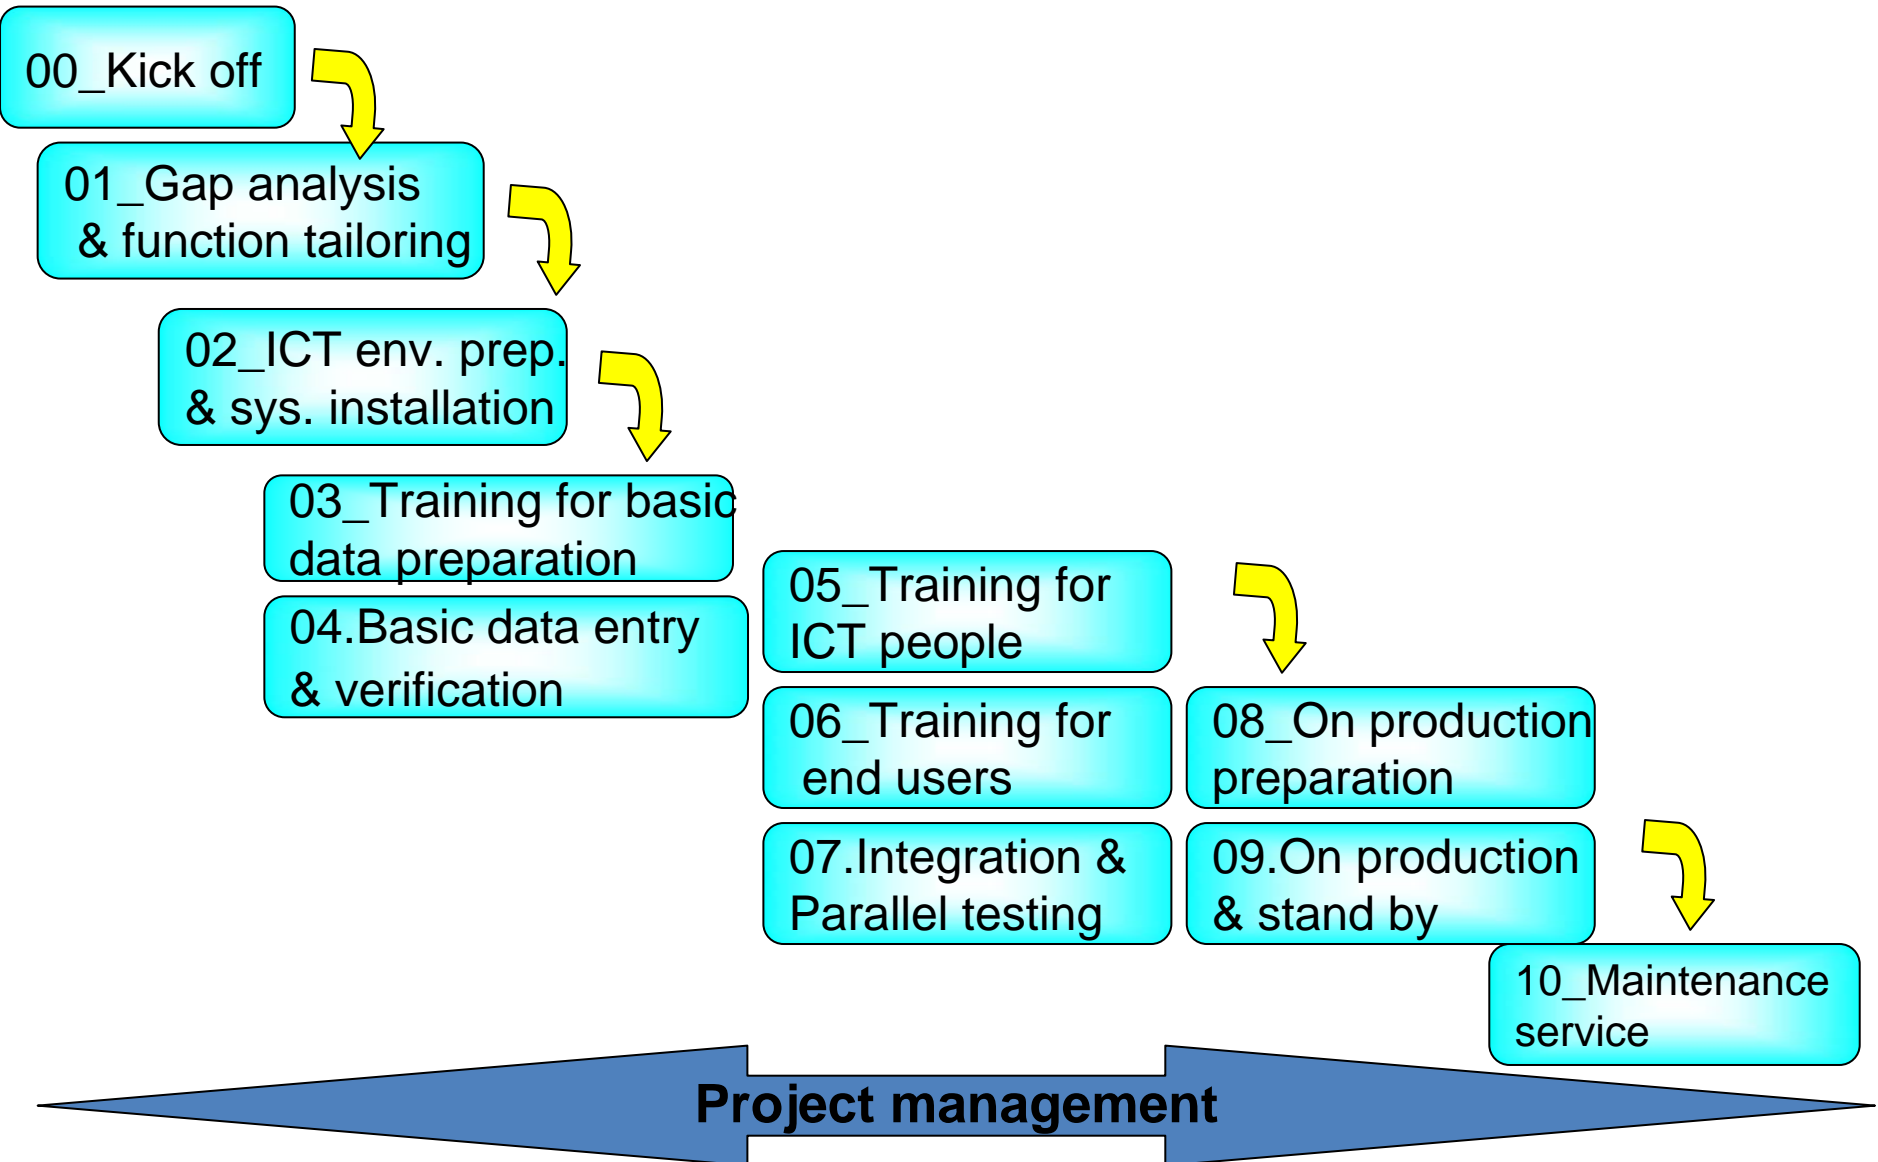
00_Kick off

01_Gap analysis & function tailoring

02_ICT env. prep. & sys. installation

03_Training for basic data preparation

04.Basic data entry & verification

05_Training for ICT people

06_Training for end users

07.Integration & Parallel testing

08_On production preparation

09.On production & stand by

10_Maintenance service

Project management